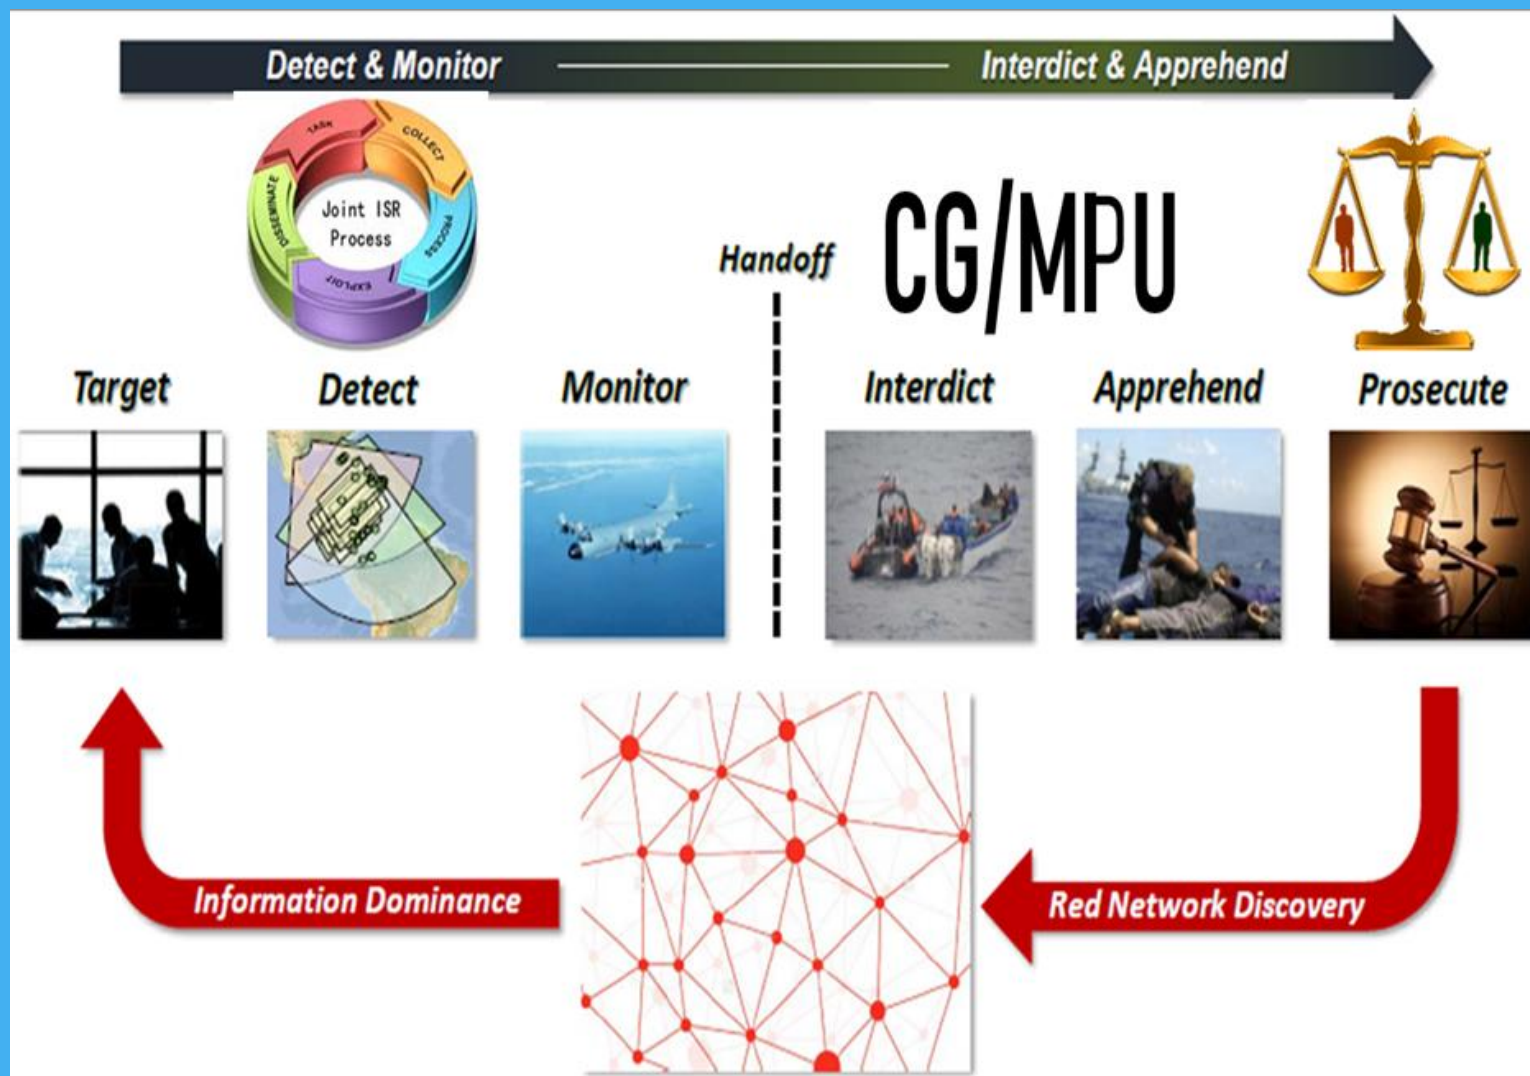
Detect & Monitor

Interdict & Apprehend

TASK

COLLECT

PROCESS

EXPLOIT

DISSEMINATE

Joint ISR Process

Handoff

CG/MPU

Target

Detect

Monitor

Interdict

Apprehend

Prosecute

Information Dominance

Red Network Discovery